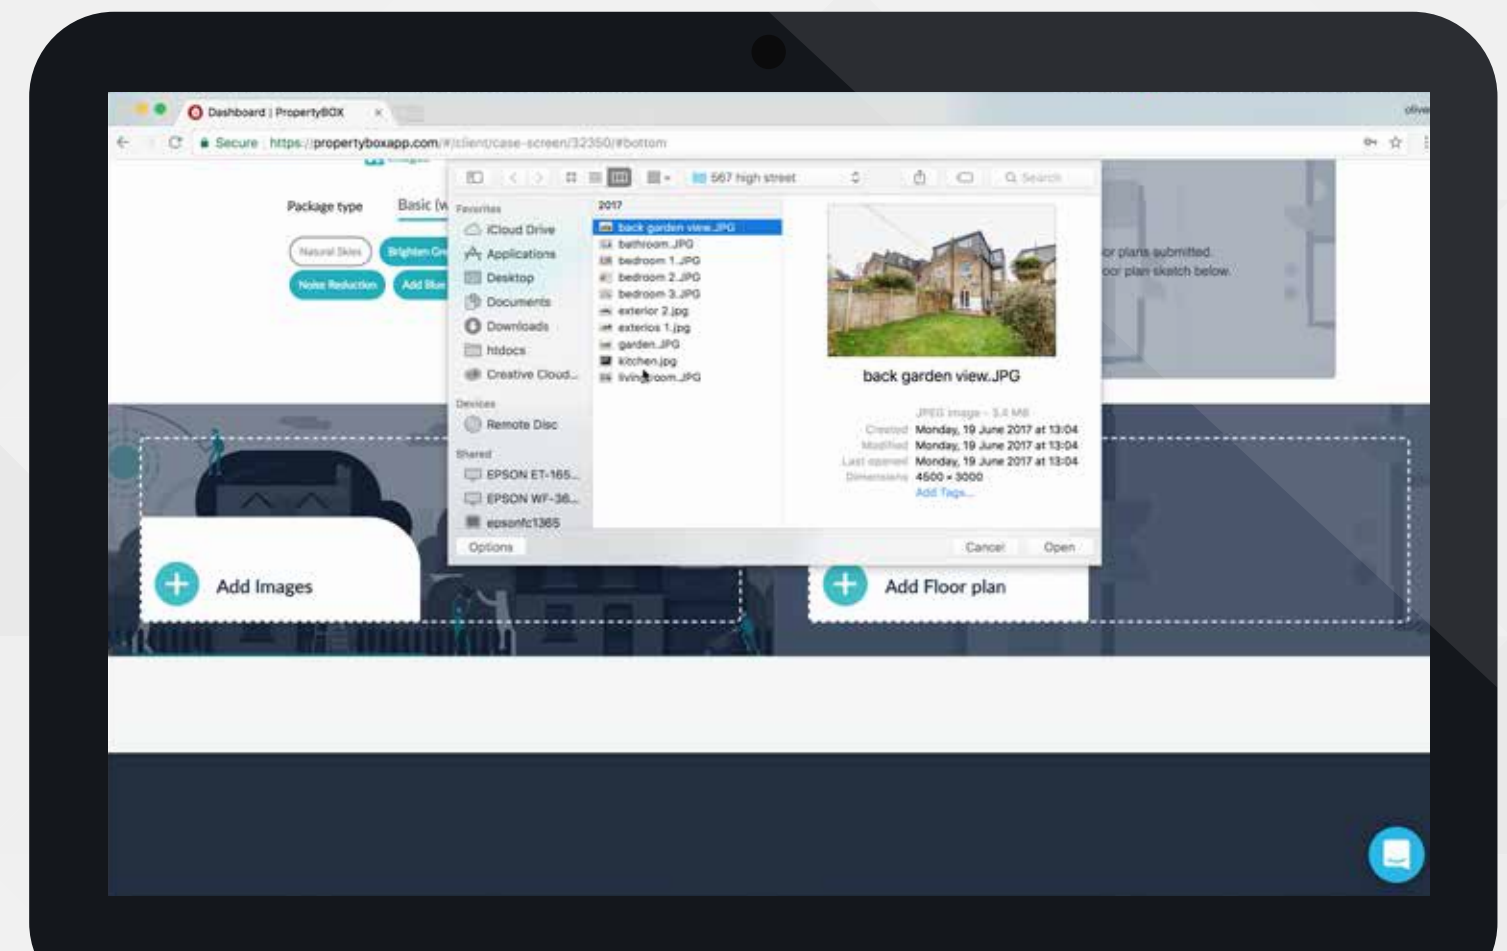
Dashboard | PropertyBOX

Secure https://propertyboxapp.com/#/client/case-screen/32350/#bottom

Package type

Basic (w

Natural Skies

Brighten Gr

Noise Reduction

Add Blue

567 high street

Search

Favorites

iCloud Drive

Applications

Desktop

Documents

Downloads

htdocs

Creative Cloud...

Devices

Remote Disc

Shared

EPSON ET-165...

EPSON WF-36...

epsonfc1365

2017

back garden view.JPG

bathroom.JPG

bedroom 1.JPG

bedroom 2.JPG

bedroom 3.JPG

exterior 2.jpg

exterios 1.jpg

garden.JPG

kitchen.jpg

livingroom.JPG

back garden view.JPG

JPEG image - 3.4 MB

Created Monday, 19 June 2017 at 13:04

Modified Monday, 19 June 2017 at 13:04

Last opened Monday, 19 June 2017 at 13:04

Dimensions 4500 × 3000

Add Tags...

Options

Cancel

Open

or plans submitted.

oor plan sketch below.

Add Images

Add Floor plan